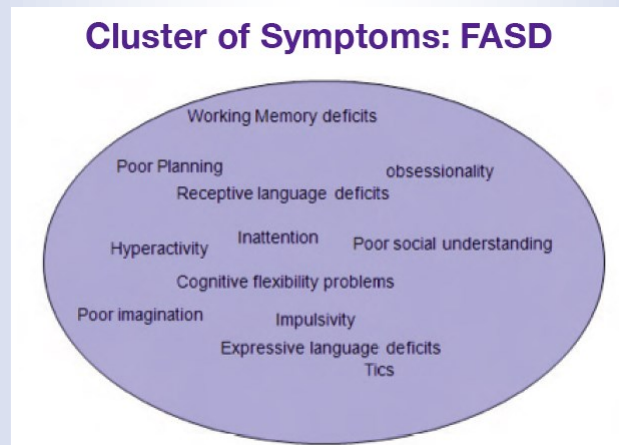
Cluster of Symptoms: FASD

Working Memory deficits

Poor Planning

obsessionality

Receptive language deficits

Hyperactivity

Inattention

Poor social understanding

Cognitive flexibility problems

Poor imagination

Impulsivity

Expressive language deficits

Tics